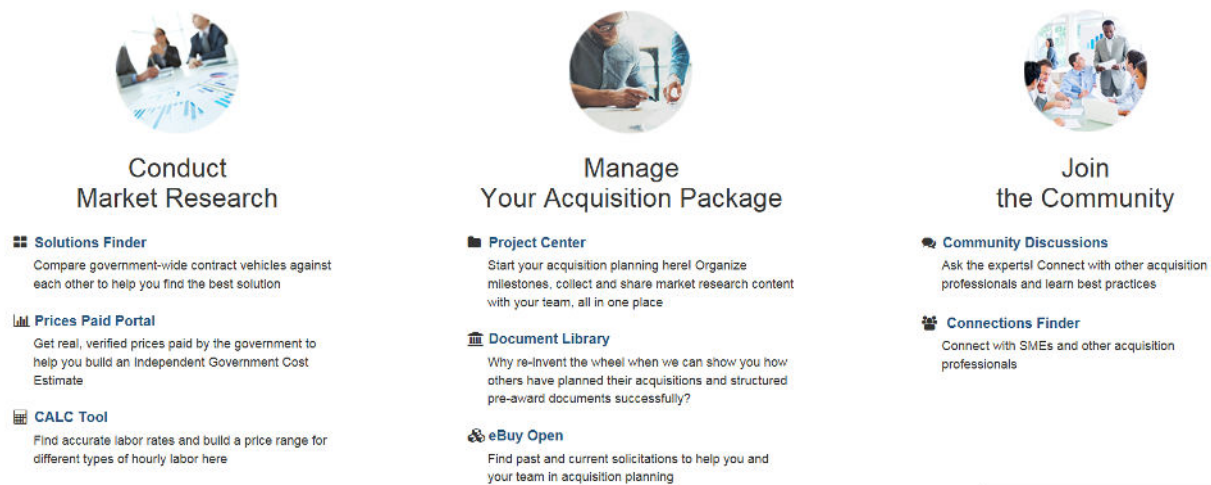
Conduct Market Research

Solutions Finder
Compare government-wide contract vehicles against each other to help you find the best solution

Prices Paid Portal
Get real, verified prices paid by the government to help you build an Independent Government Cost Estimate

CALC Tool
Find accurate labor rates and build a price range for different types of hourly labor here

Manage Your Acquisition Package

Project Center
Start your acquisition planning here! Organize milestones, collect and share market research content with your team, all in one place

Document Library
Why re-invent the wheel when we can show you how others have planned their acquisitions and structured pre-award documents successfully?

eBuy Open
Find past and current solicitations to help you and your team in acquisition planning

Join the Community

Community Discussions
Ask the experts! Connect with other acquisition professionals and learn best practices

Connections Finder
Connect with SMEs and other acquisition professionals